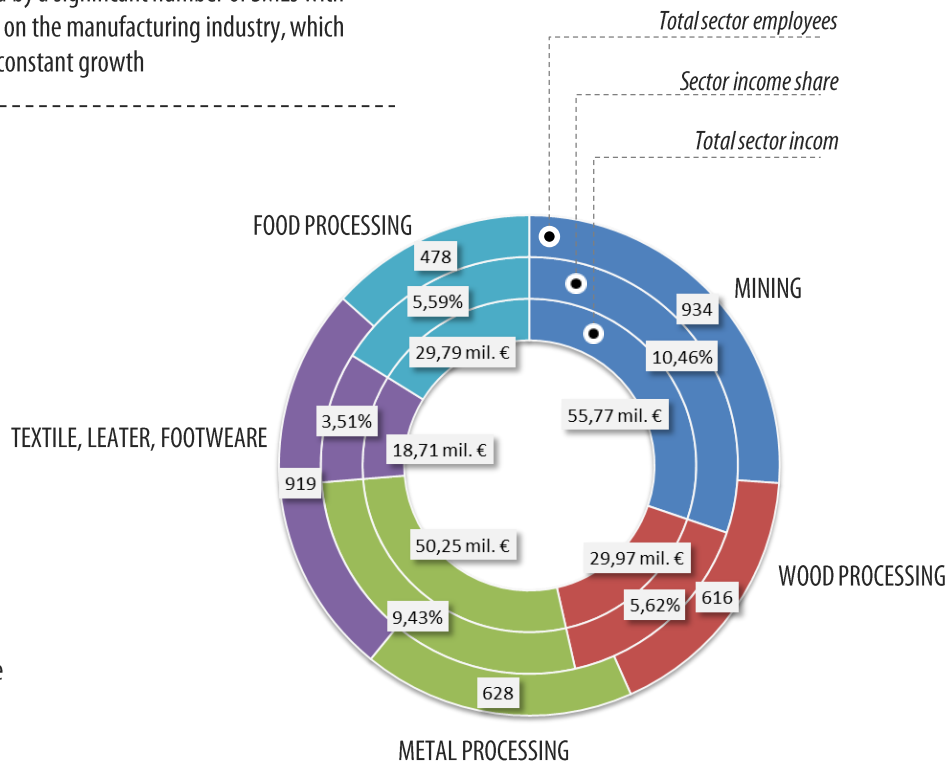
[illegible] on the manufacturing industry, which constant growth

Total sector employees

Sector income share

Total sector incom

FOOD PROCESSING

478

5,59%

29,79 mil. €

MINING

934

10,46%

55,77 mil. €

TEXTILE, LEATER, FOOTWEARE

3,51%

18,71 mil. €

919

50,25 mil. €

29,97 mil. €

WOOD PROCESSING

5,62%

616

9,43%

628

METAL PROCESSING

e